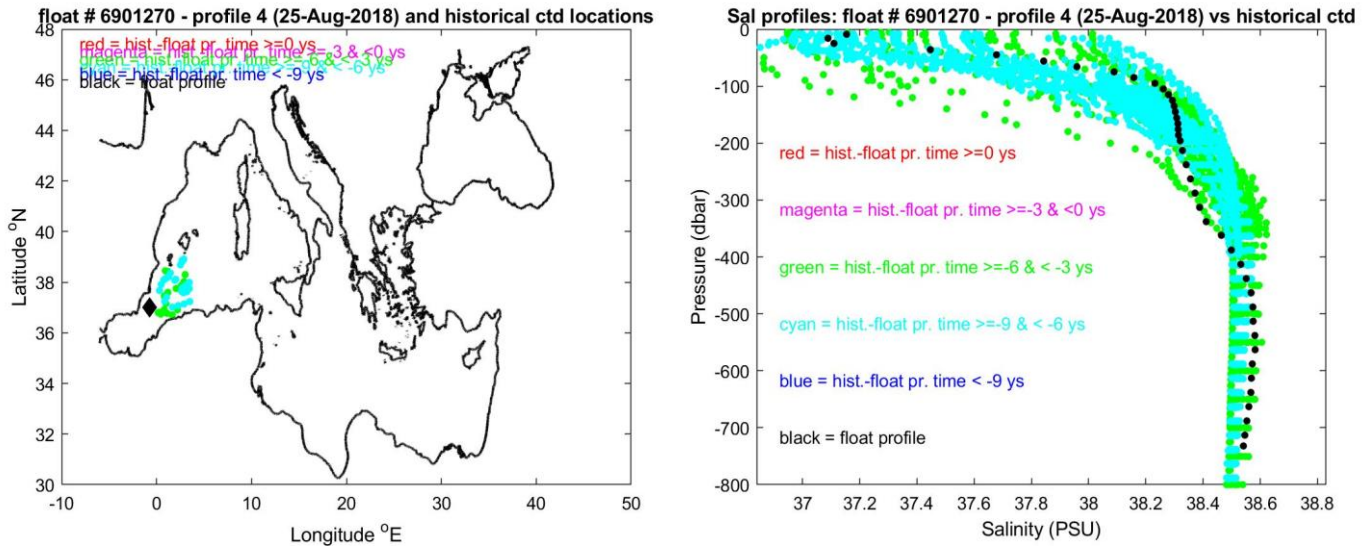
float # 6901270 - profile 4 (25-Aug-2018) and historical ctd locations

red = hist.-float pr. time >=0 ys
magenta = hist.-float pr. time >=-3 & <0 ys
green = hist.-float pr. time >=-6 & <-3 ys
cyan = hist.-float pr. time >=-9 & <-6 ys
blue = hist.-float pr. time < -9 ys
black = float profile

Latitude $^oN$

48
46
44
42
40
38
36
34
32
30

-10 0 10 20 30 40 50

Longitude $^oE$

Sal profiles: float # 6901270 - profile 4 (25-Aug-2018) vs historical ctd

red = hist.-float pr. time >=0 ys

magenta = hist.-float pr. time >=-3 & <0 ys

green = hist.-float pr. time >=-6 & < -3 ys

cyan = hist.-float pr. time >=-9 & < -6 ys

blue = hist.-float pr. time < -9 ys

black = float profile

Pressure (dbar)

0
-100
-200
-300
-400
-500
-600
-700
-800

37 37.2 37.4 37.6 37.8 38 38.2 38.4 38.6 38.8

Salinity (PSU)